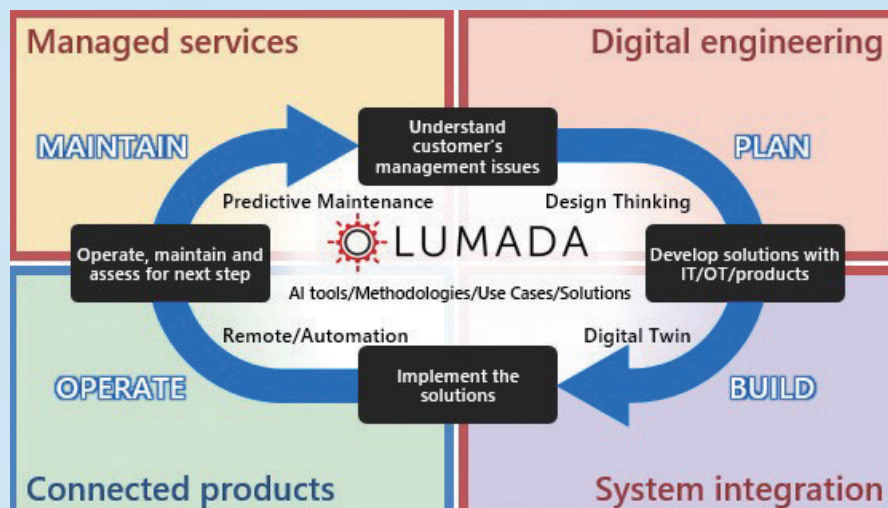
Managed services

Digital engineering

MAINTAIN

Understand customer's management issues

PLAN

Predictive Maintenance

Design Thinking

Operate, maintain and assess for next step

LUMADA

Develop solutions with IT/OT/products

AI tools/Methodologies/Use Cases/Solutions

Remote/Automation

Digital Twin

OPERATE

Implement the solutions

BUILD

Connected products

System integration